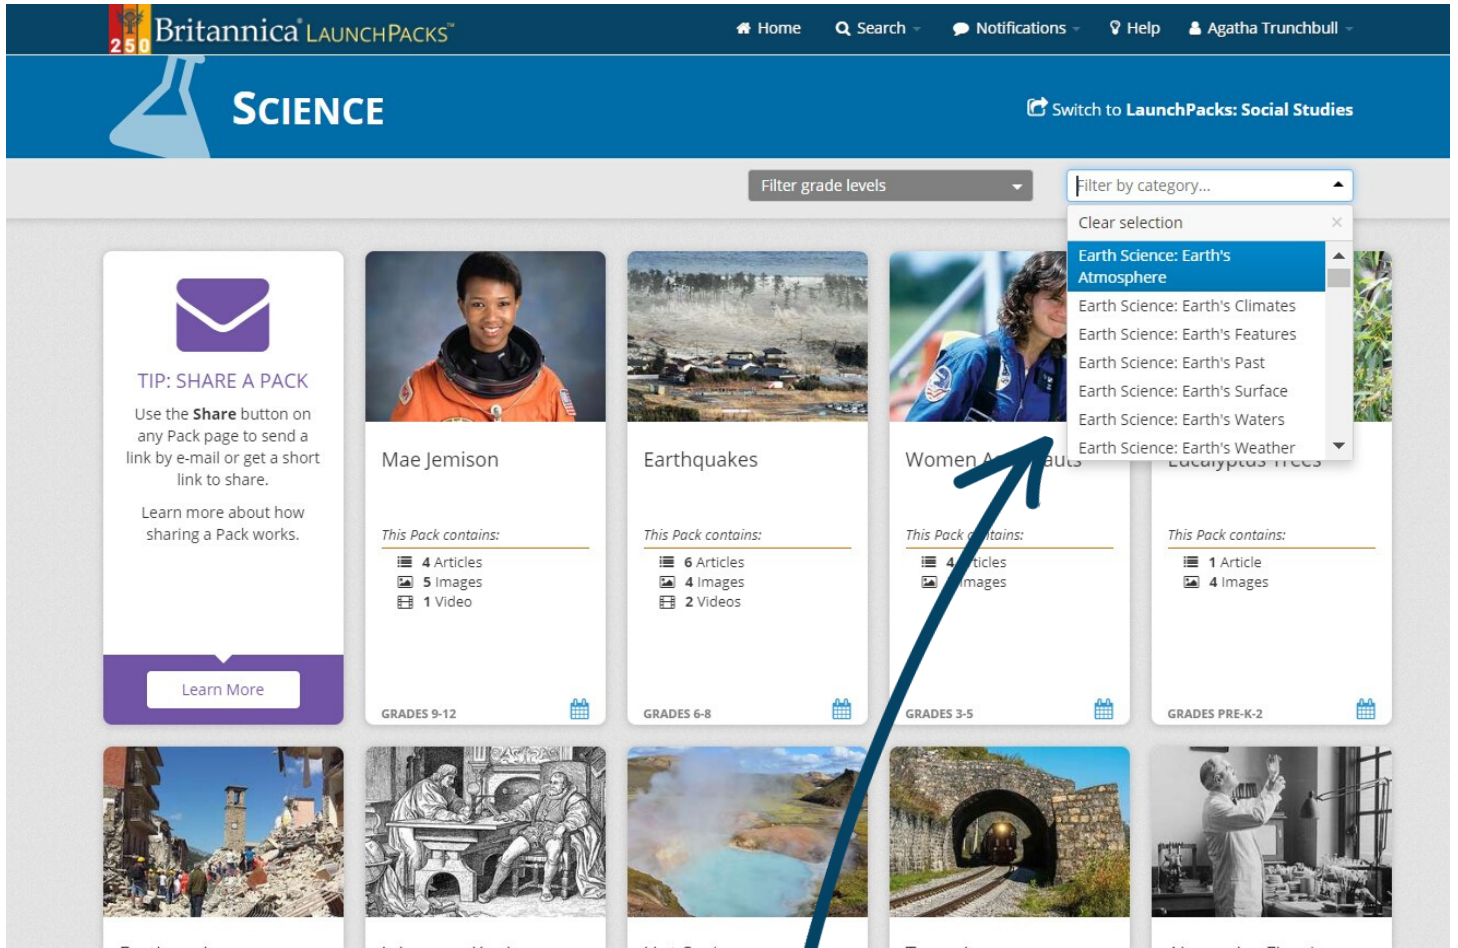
250 Britannica LAUNCHPACKS™

Home Search Notifications Help Agatha Trunchbull

SCIENCE

Switch to LaunchPacks: Social Studies

Filter grade levels

Filter by category...

Clear selection

Earth Science: Earth's Atmosphere
Earth Science: Earth's Climates
Earth Science: Earth's Features
Earth Science: Earth's Past
Earth Science: Earth's Surface
Earth Science: Earth's Waters
Earth Science: Earth's Weather

TIP: SHARE A PACK

Use the Share button on any Pack page to send a link by e-mail or get a short link to share.

Learn more about how sharing a Pack works.

Learn More

Mae Jemison

This Pack contains:
4 Articles
5 Images
1 Video

GRADES 9-12

Earthquakes

This Pack contains:
6 Articles
4 Images
2 Videos

GRADES 6-8

Women A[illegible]auts

This Pack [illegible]tains:
4 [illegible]ticles
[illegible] Images

GRADES 3-5

Eucalyptus Trees

This Pack contains:
1 Article
4 Images

GRADES PRE-K-2